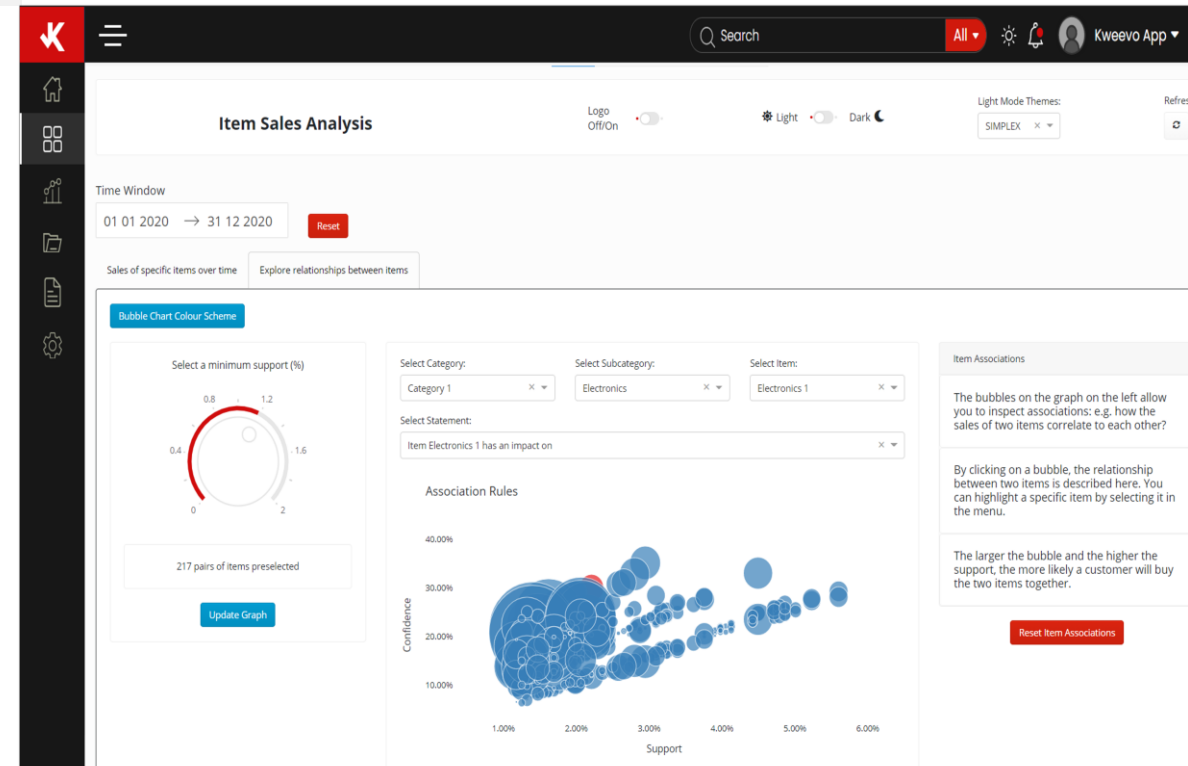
K

Search

All

Kweevo App

Item Sales Analysis

Logo Off/On

Light

Dark

Light Mode Themes:

SIMPLEX

Refre

Time Window

01 01 2020 → 31 12 2020

Reset

Sales of specific items over time

Explore relationships between items

Bubble Chart Colour Scheme

Select a minimum support (%)

0.8

1.2

0.4

1.6

0

2

217 pairs of items preselected

Update Graph

Select Category:

Category 1

Select Subcategory:

Electronics

Select Item:

Electronics 1

Select Statement:

Item Electronics 1 has an impact on

Association Rules

40.00%

30.00%

20.00%

10.00%

Confidence

1.00%

2.00%

3.00%

4.00%

5.00%

6.00%

Support

Item Associations

The bubbles on the graph on the left allow you to inspect associations: e.g. how the sales of two items correlate to each other?

By clicking on a bubble, the relationship between two items is described here. You can highlight a specific item by selecting it in the menu.

The larger the bubble and the higher the support, the more likely a customer will buy the two items together.

Reset Item Associations